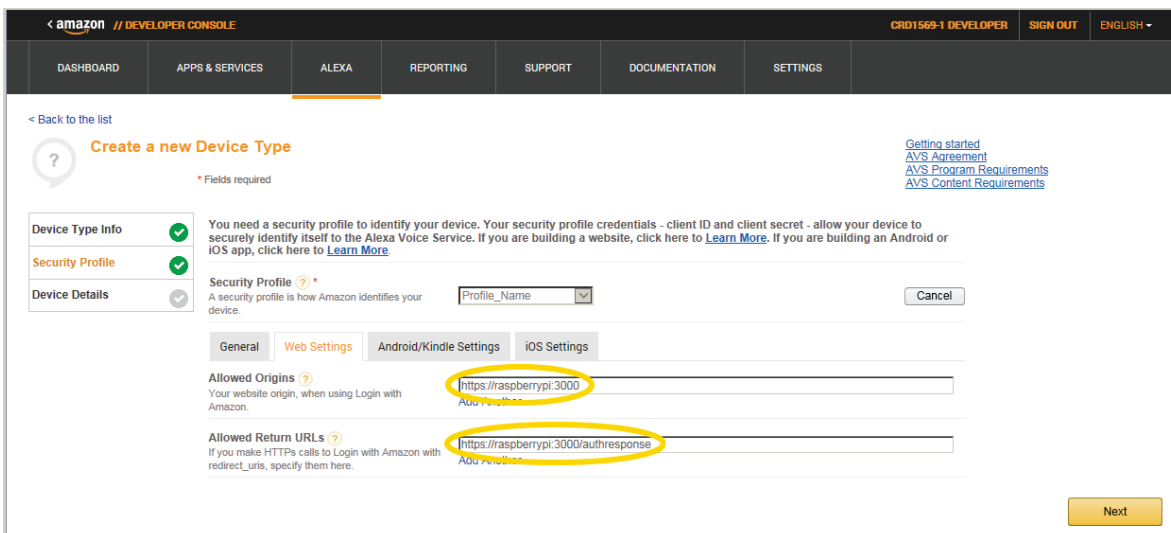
< amazon // DEVELOPER CONSOLE

CRD1569-1 DEVELOPER SIGN OUT ENGLISH

DASHBOARD APPS & SERVICES ALEXA REPORTING SUPPORT DOCUMENTATION SETTINGS

< Back to the list

Create a new Device Type

* Fields required

Getting started
AVS Agreement
AVS Program Requirements
AVS Content Requirements

Device Type Info
Security Profile
Device Details

You need a security profile to identify your device. Your security profile credentials - client ID and client secret - allow your device to securely identify itself to the Alexa Voice Service. If you are building a website, click here to Learn More. If you are building an Android or iOS app, click here to Learn More.

Security Profile ? *
A security profile is how Amazon identifies your device.

Profile_Name

Cancel

General Web Settings Android/Kindle Settings iOS Settings

Allowed Origins ?
Your website origin, when using Login with Amazon.

https://raspberrypi:3000
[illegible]

Allowed Return URLs ?
If you make HTTPs calls to Login with Amazon with redirect_uris, specify them here.

https://raspberrypi:3000/authresponse
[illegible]

Next